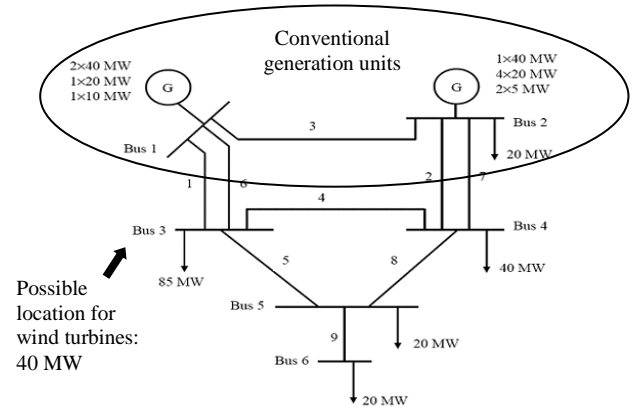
Conventional generation units

2×40 MW
1×20 MW
1×10 MW

G

1×40 MW
4×20 MW
2×5 MW

G

Bus 1

3

Bus 2

20 MW

1

6

2

7

4

Bus 3

Bus 4

5

8

85 MW

40 MW

Possible location for wind turbines: 40 MW

Bus 5

9

20 MW

Bus 6

20 MW